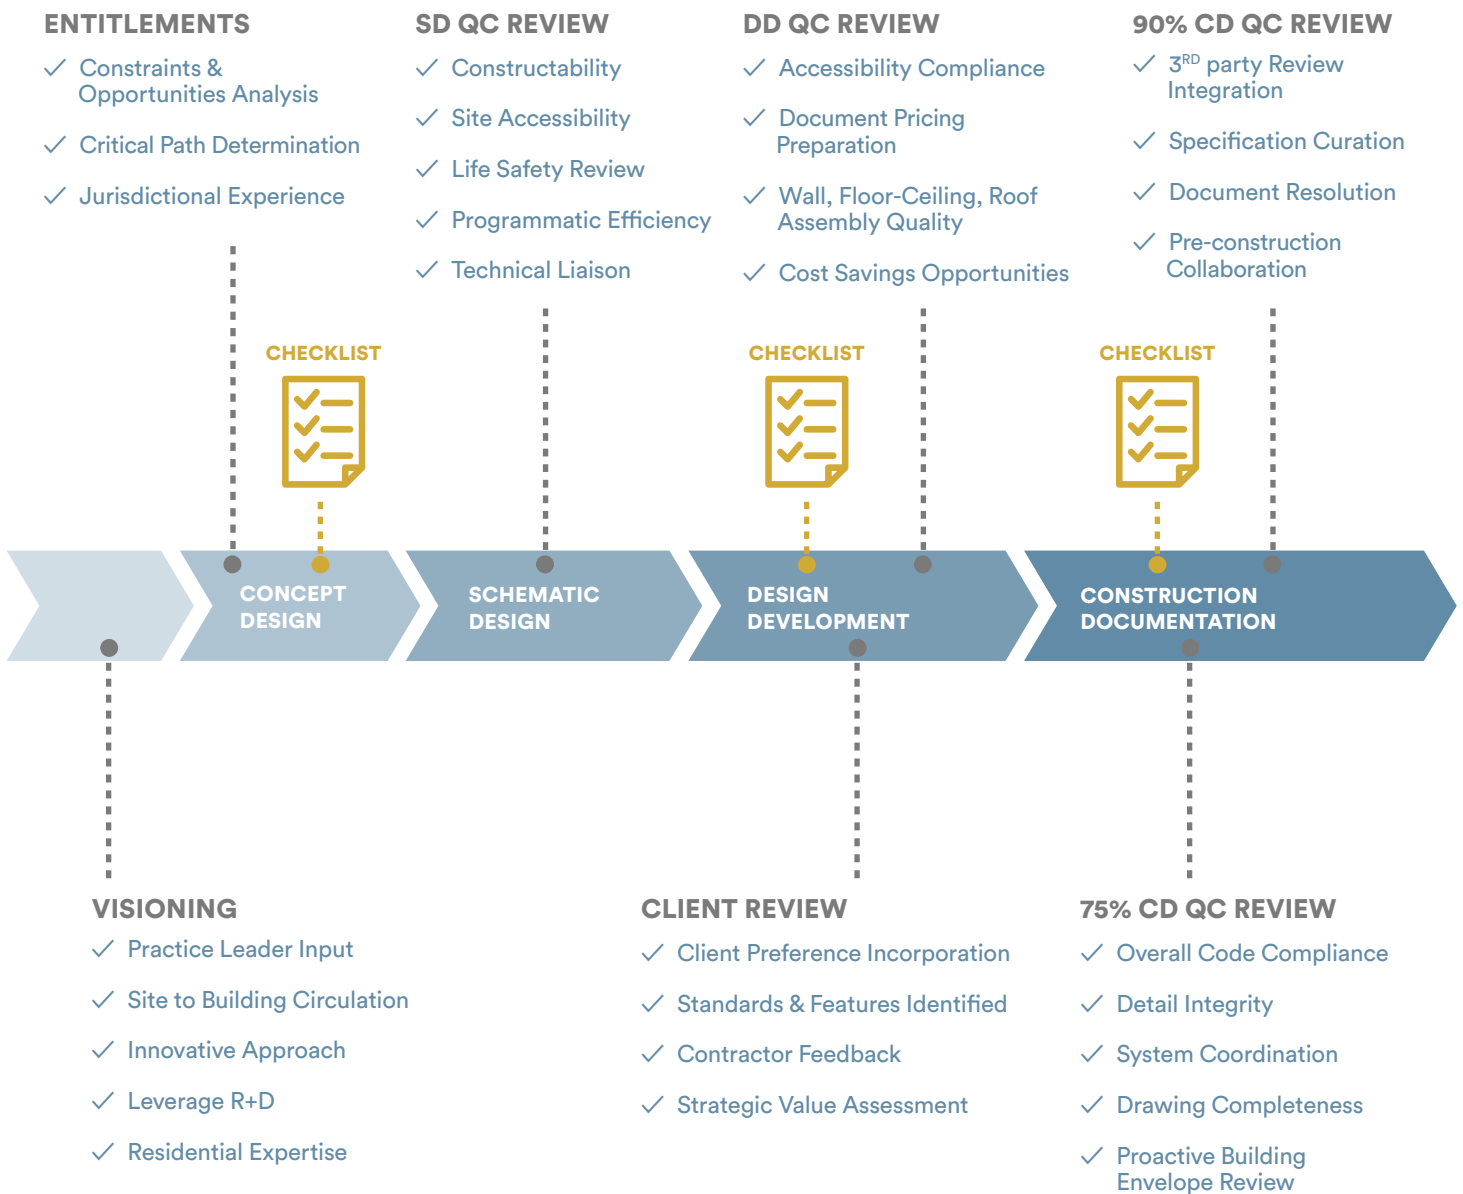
ENTITLEMENTS
✓ Constraints & Opportunities Analysis
✓ Critical Path Determination
✓ Jurisdictional Experience

SD QC REVIEW
✓ Constructability
✓ Site Accessibility
✓ Life Safety Review
✓ Programmatic Efficiency
✓ Technical Liaison

DD QC REVIEW
✓ Accessibility Compliance
✓ Document Pricing Preparation
✓ Wall, Floor-Ceiling, Roof Assembly Quality
✓ Cost Savings Opportunities

90% CD QC REVIEW
✓ $3^{RD}$ party Review Integration
✓ Specification Curation
✓ Document Resolution
✓ Pre-construction Collaboration

CHECKLIST

CHECKLIST

CHECKLIST

CONCEPT DESIGN

SCHEMATIC DESIGN

DESIGN DEVELOPMENT

CONSTRUCTION DOCUMENTATION

VISIONING
✓ Practice Leader Input
✓ Site to Building Circulation
✓ Innovative Approach
✓ Leverage R+D
✓ Residential Expertise

CLIENT REVIEW
✓ Client Preference Incorporation
✓ Standards & Features Identified
✓ Contractor Feedback
✓ Strategic Value Assessment

75% CD QC REVIEW
✓ Overall Code Compliance
✓ Detail Integrity
✓ System Coordination
✓ Drawing Completeness
✓ Proactive Building Envelope Review